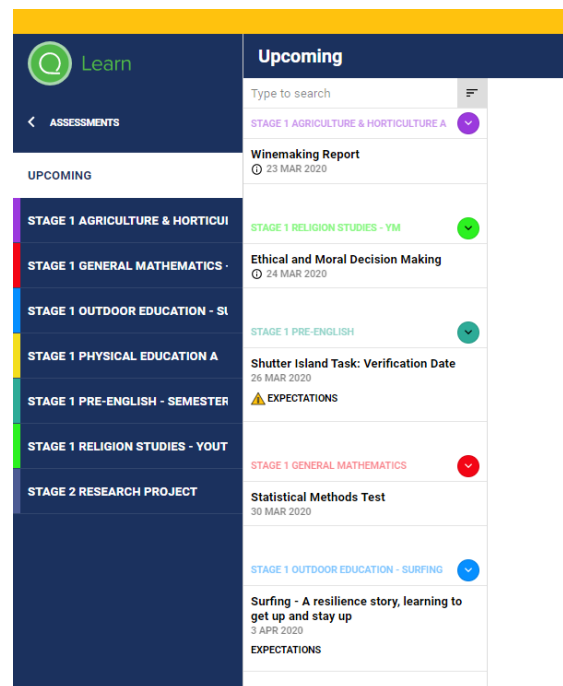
Learn

ASSESSMENTS

UPCOMING

STAGE 1 AGRICULTURE & HORTICUI

STAGE 1 GENERAL MATHEMATICS -

STAGE 1 OUTDOOR EDUCATION - SU

STAGE 1 PHYSICAL EDUCATION A

STAGE 1 PRE-ENGLISH - SEMESTER

STAGE 1 RELIGION STUDIES - YOUT

STAGE 2 RESEARCH PROJECT

Upcoming

Type to search

STAGE 1 AGRICULTURE & HORTICULTURE A

Winemaking Report
23 MAR 2020

STAGE 1 RELIGION STUDIES - YM

Ethical and Moral Decision Making
24 MAR 2020

STAGE 1 PRE-ENGLISH

Shutter Island Task: Verification Date
26 MAR 2020
EXPECTATIONS

STAGE 1 GENERAL MATHEMATICS

Statistical Methods Test
30 MAR 2020

STAGE 1 OUTDOOR EDUCATION - SURFING

Surfing - A resilience story, learning to get up and stay up
3 APR 2020
EXPECTATIONS